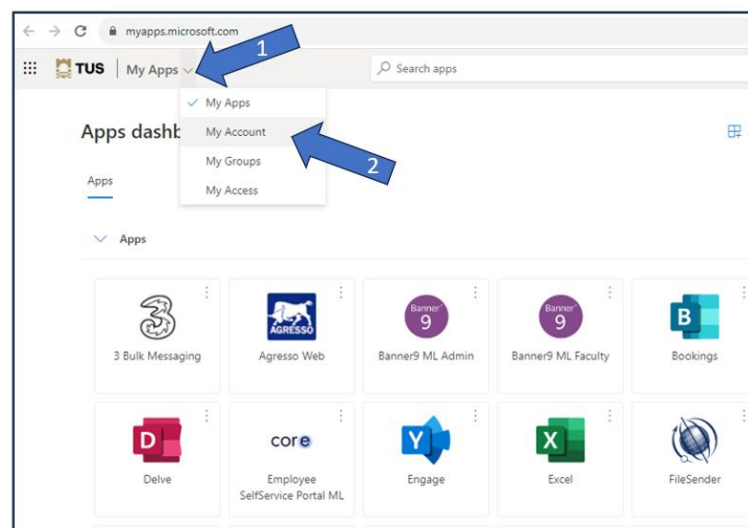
myapps.microsoft.com

TUS | My Apps

1

Search apps

My Apps
My Account
My Groups
My Access

2

Apps dashb

Apps

Apps

3 Bulk Messaging

AGRESSO
Agresso Web

Banner 9
Banner9 ML Admin

Banner 9
Banner9 ML Faculty

Bookings

Delve

core
Employee SelfService Portal ML

Engage

Excel

FileSender